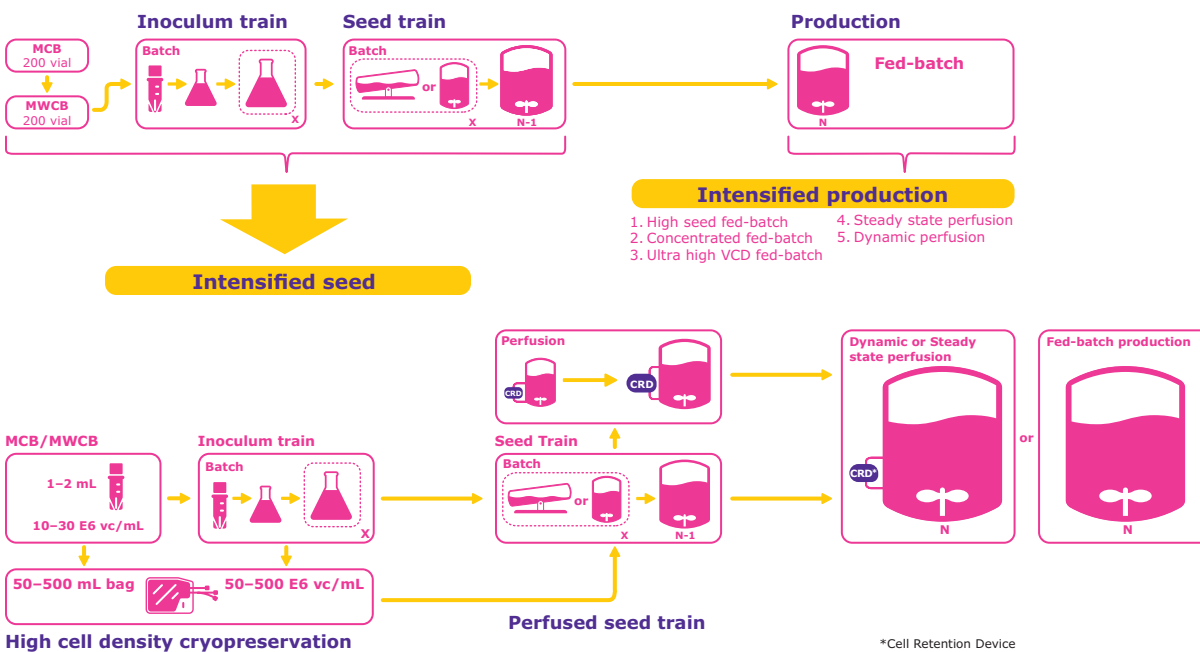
Inoculum train
Seed train
Production

MCB
200 vial

MWCB
200 vial

Batch
X

Batch
or
X
N-1

Fed-batch
N

Intensified production
1. High seed fed-batch
2. Concentrated fed-batch
3. Ultra high VCD fed-batch
4. Steady state perfusion
5. Dynamic perfusion

Intensified seed

Perfusion
CRD
CRD

Dynamic or Steady state perfusion
CRD*
N

or

Fed-batch production
N

MCB/MWCB
1–2 mL
10–30 E6 vc/mL

Inoculum train
Batch
X

Seed Train
Batch
or
X
N-1

50–500 mL bag
50–500 E6 vc/mL

High cell density cryopreservation

Perfused seed train

*Cell Retention Device